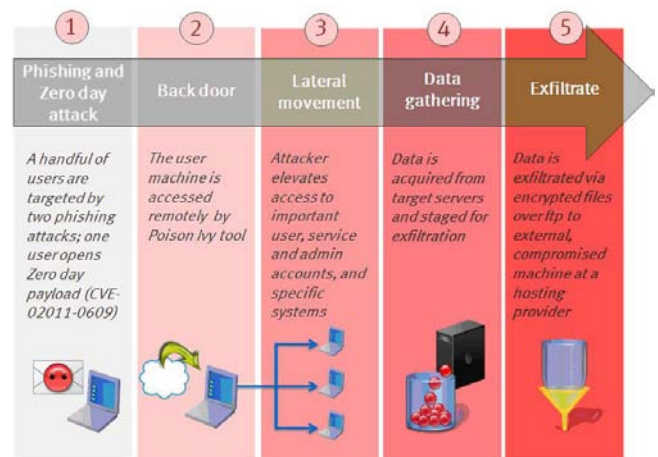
1

Phishing and Zero day attack

A handful of users are targeted by two phishing attacks; one useropens Zero day payload (CVE-02011-0609)

2

Back door

The user machine is accessed remotely by Poison Ivy tool

3

Lateral movement

Attacker elevates access to important user, service and admin accounts, and specific systems

4

Data gathering

Data is acquired from target servers and staged for exfiltration

5

Exfiltrate

Data is exfiltrated via encrypted files over ftp to external, compromised machine at a hosting provider